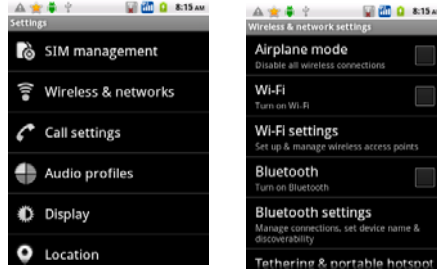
8:15 AM
Settings
SIM management
Wireless & networks
Call settings
Audio profiles
Display
Location

8:15 AM
Wireless & network settings
Airplane mode
Disable all wireless connections
Wi-Fi
Turn on Wi-Fi
Wi-Fi settings
Set up & manage wireless access points
Bluetooth
Turn on Bluetooth
Bluetooth settings
Manage connections, set device name & discoverability
Tethering & portable hotspot